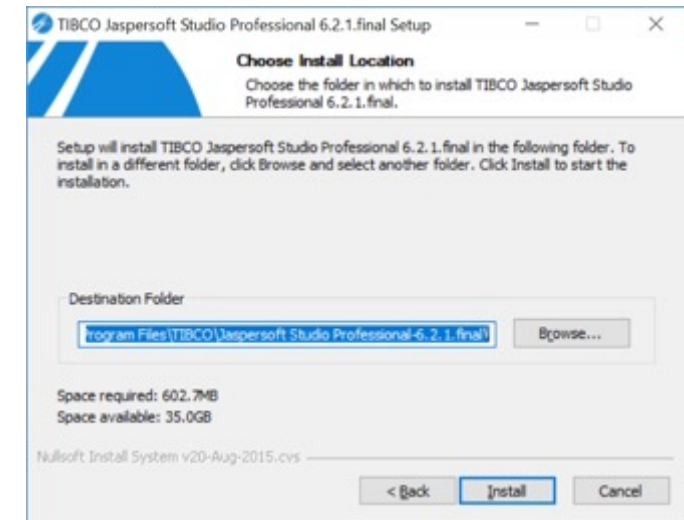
TIBCO Jaspersoft Studio Professional 6.2.1.final Setup

Choose Install Location

Choose the folder in which to install TIBCO Jaspersoft Studio Professional 6.2.1.final.

Setup will install TIBCO Jaspersoft Studio Professional 6.2.1.final in the following folder. To install in a different folder, click Browse and select another folder. Click Install to start the installation.

Destination Folder

rogram Files\TIBCO\Jaspersoft Studio Professional-6.2.1.final\

Browse...

Space required: 602.7MB
Space available: 35.0GB

Nullsoft Install System v20-Aug-2015.cvs

< Back

Install

Cancel